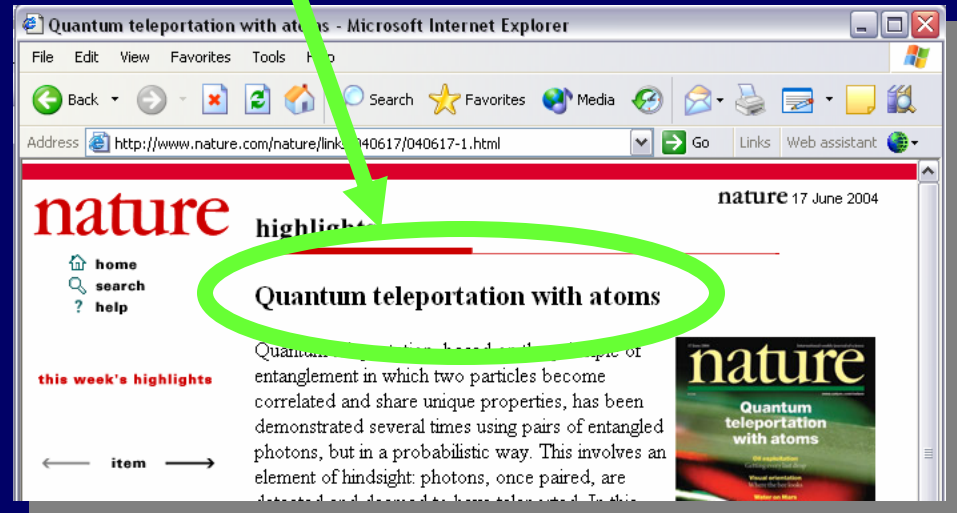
Quantum teleportation with atoms - Microsoft Internet Explorer

File Edit View Favorites Tools H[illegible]

Back Search Favorites Media

Address http://www.nature.com/nature/link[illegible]040617/040617-1.html Go Links Web assistant

nature

nature 17 June 2004

highlight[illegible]

home
search
help

Quantum teleportation with atoms

this week's highlights

item

Quantum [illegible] based on the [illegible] of entanglement in which two particles become correlated and share unique properties, has been demonstrated several times using pairs of entangled photons, but in a probabilistic way. This involves an element of hindsight: photons, once paired, are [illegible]

nature

Quantum teleportation with atoms